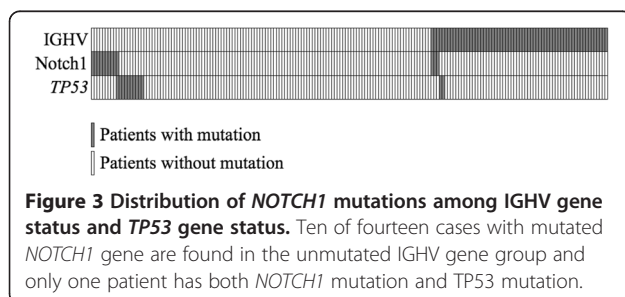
IGHV
Notch1
*TP53*

Patients with mutation
Patients without mutation

**Figure 3 Distribution of *NOTCH1* mutations among IGHV gene status and *TP53* gene status.** Ten of fourteen cases with mutated *NOTCH1* gene are found in the unmutated IGHV gene group and only one patient has both *NOTCH1* mutation and TP53 mutation.